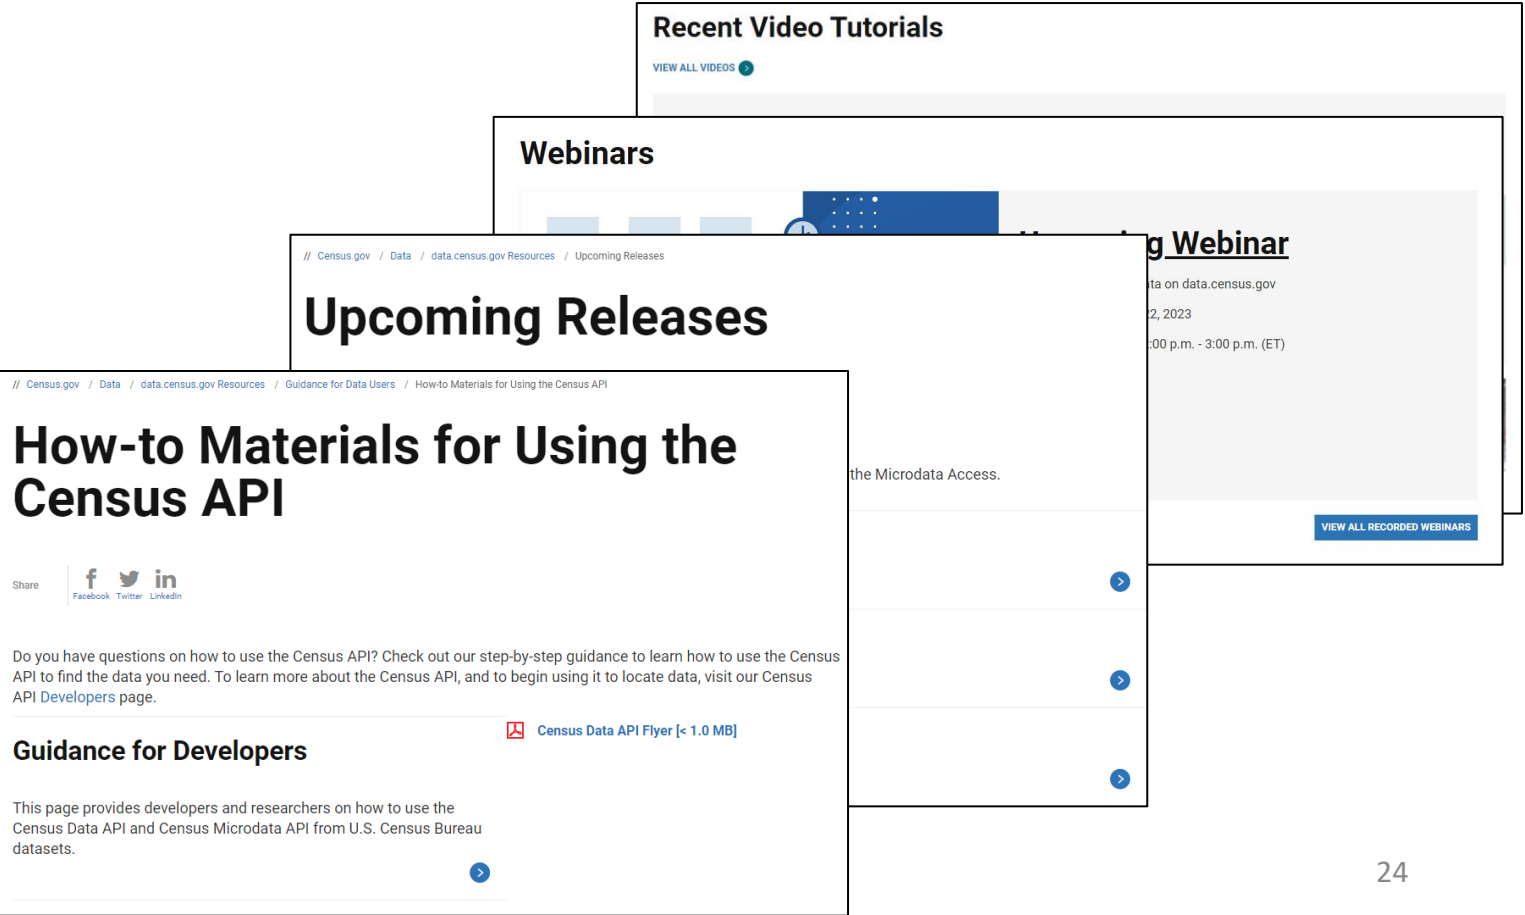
Recent Video Tutorials

VIEW ALL VIDEOS

Webinars

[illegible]g Webinar

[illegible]ta on data.census.gov

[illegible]2, 2023

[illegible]:00 p.m. - 3:00 p.m. (ET)

VIEW ALL RECORDED WEBINARS

// Census.gov / Data / data.census.gov Resources / Upcoming Releases

Upcoming Releases

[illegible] the Microdata Access.

// Census.gov / Data / data.census.gov Resources / Guidance for Data Users / How-to Materials for Using the Census API

How-to Materials for Using the Census API

Share Facebook Twitter LinkedIn

Do you have questions on how to use the Census API? Check out our step-by-step guidance to learn how to use the Census API to find the data you need. To learn more about the Census API, and to begin using it to locate data, visit our Census API Developers page.

Census Data API Flyer [< 1.0 MB]

Guidance for Developers

This page provides developers and researchers on how to use the Census Data API and Census Microdata API from U.S. Census Bureau datasets.

24